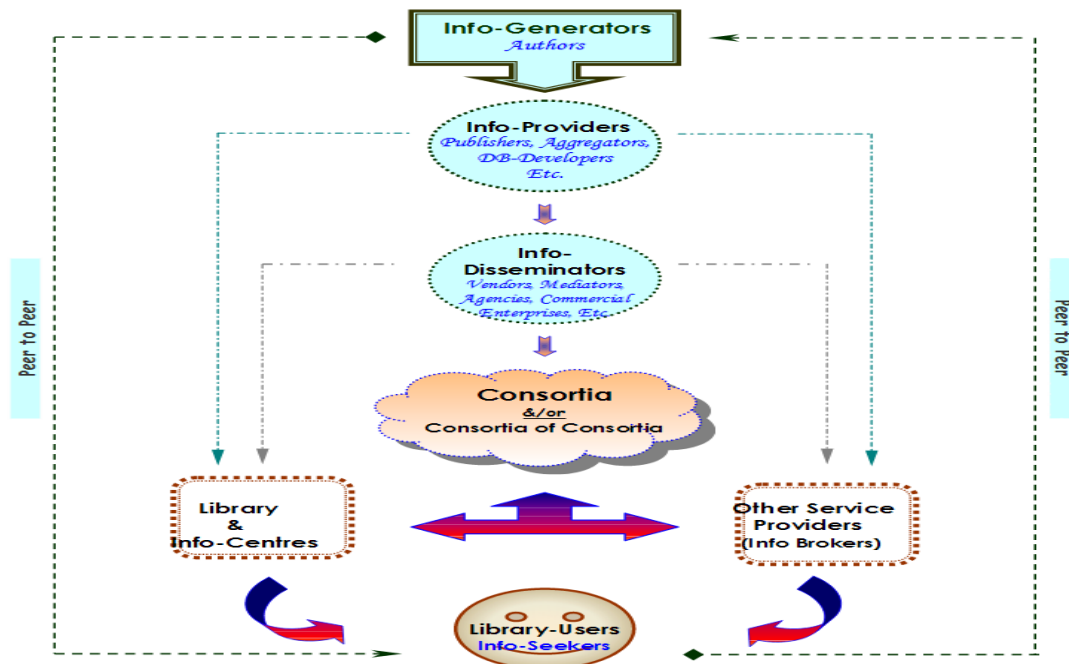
Info-Generators
Authors

Info-Providers
Publishers, Aggregators, DB-Developers Etc.

Info-Disseminators
Vendors, Mediators, Agencies, Commercial Enterprises, Etc.

Consortia
&/or
Consortia of Consortia

Peer to Peer

Peer to Peer

Library & Info-Centres

Other Service Providers (Info Brokers)

Library-Users
Info-Seekers